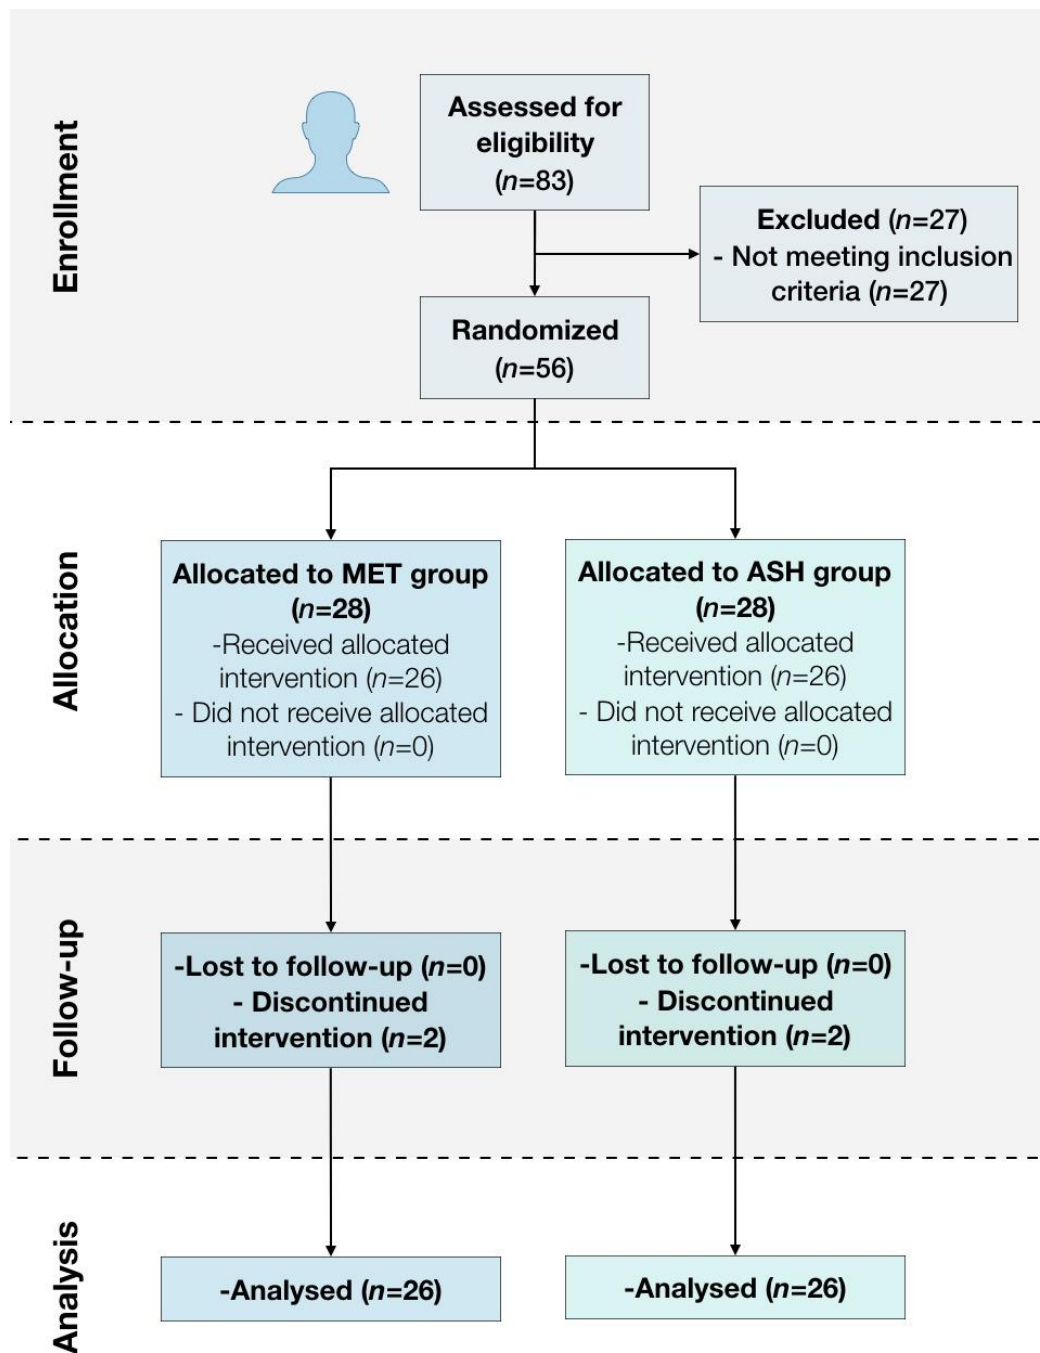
Enrollment

Assessed for eligibility ($n$=83)

Excluded ($n$=27)
- Not meeting inclusion criteria ($n$=27)

Randomized ($n$=56)

Allocation

Allocated to MET group ($n$=28)
-Received allocated intervention ($n$=26)
- Did not receive allocated intervention ($n$=0)

Allocated to ASH group ($n$=28)
-Received allocated intervention ($n$=26)
- Did not receive allocated intervention ($n$=0)

Follow-up

-Lost to follow-up ($n$=0)
- Discontinued intervention ($n$=2)

-Lost to follow-up ($n$=0)
- Discontinued intervention ($n$=2)

Analysis

-Analysed ($n$=26)

-Analysed ($n$=26)